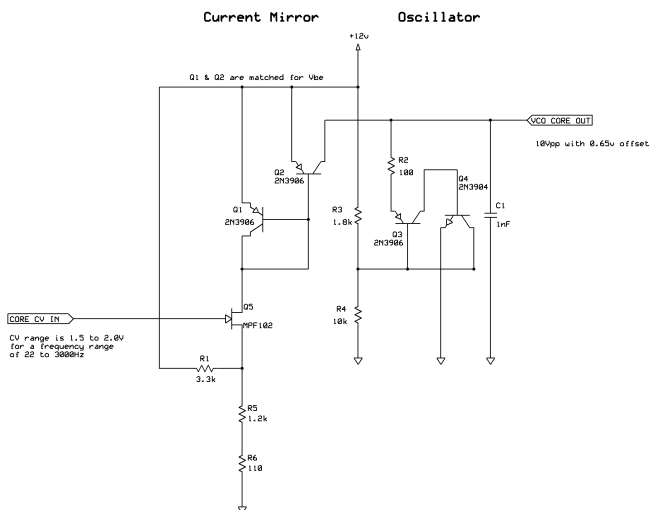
Current Mirror

Oscillator

+12v

Q1 & Q2 are matched for Vbe

VCO CORE OUT

10Vpp with 0.65v offset

R2
100

Q2
2N3906

Q4
2N3904

Q1
2N3906

R3
1.8k

Q3
2N3906

C1
1nF

CORE CV IN

Q5
MPF102

R4
10k

CV range is 1.5 to 2.0V for a frequency range of 22 to 3000Hz

R1
3.3k

R5
1.2k

R6
110